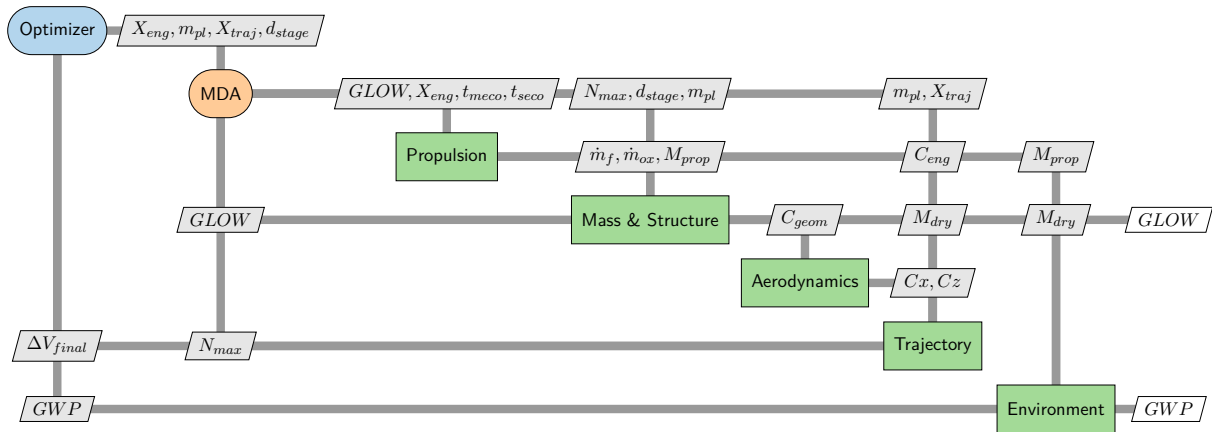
Optimizer

$X_{eng}, m_{pl}, X_{traj}, d_{stage}$

MDA

$GLOW, X_{eng}, t_{meco}, t_{seco}$

$N_{max}, d_{stage}, m_{pl}$

$m_{pl}, X_{traj}$

Propulsion

$\dot{m}_f, \dot{m}_{ox}, M_{prop}$

$C_{eng}$

$M_{prop}$

$GLOW$

Mass & Structure

$C_{geom}$

$M_{dry}$

$M_{dry}$

$GLOW$

Aerodynamics

$Cx, Cz$

$\Delta V_{final}$

$N_{max}$

Trajectory

$GWP$

Environment

$GWP$